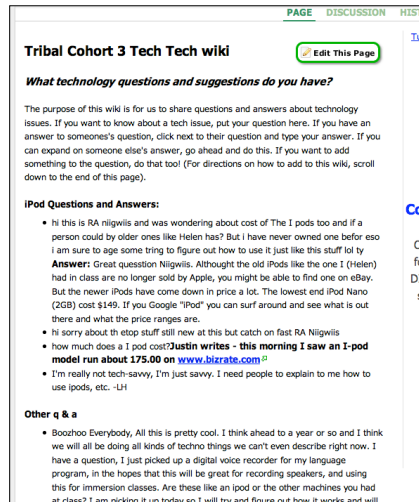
PAGE DISCUSSION HIST

Tribal Cohort 3 Tech Tech wiki

Edit This Page

What technology questions and suggestions do you have?

The purpose of this wiki is for us to share questions and answers about technology issues. If you want to know about a tech issue, put your question here. If you have an answer to someones's question, click next to their question and type your answer. If you can expand on someone else's answer, go ahead and do this. If you want to add something to the question, do that too! (For directions on how to add to this wiki, scroll down to the end of this page).

iPod Questions and Answers:

- hi this is RA niigwiis and was wondering about cost of The I pods too and if a person could by older ones like Helen has? But i have never owned one befor eso i am sure to age some tring to figure out how to use it just like this stuff lol ty **Answer:** Great questtion Niigwiis. Althought the old iPods like the one I (Helen) had in class are no longer sold by Apple, you might be able to find one on eBay. But the newer iPods have come down in price a lot. The lowest end iPod Nano (2GB) cost $149. If you Google "iPod" you can surf around and see what is out there and what the price ranges are.
- hi sorry about th etop stuff still new at this but catch on fast RA Niigwiis
- how much does a I pod cost?**Justin writes - this morning I saw an I-pod model run about 175.00 on www.bizrate.com**
- I'm really not tech-savvy, I'm just savvy. I need people to explain to me how to use ipods, etc. -LH

Other q & a

- Boozhoo Everybody, All this is pretty cool. I think ahead to a year or so and I think we will all be doing all kinds of techno things we can't even describe right now. I have a question, I just picked up a digital voice recorder for my language program, in the hopes that this will be great for recording speakers, and using this for immersion classes. Are these like an ipod or the other machines you had at class? I am picking it up today so I will try and figure out how it works and will

Tu

Co

C
fi
D
s